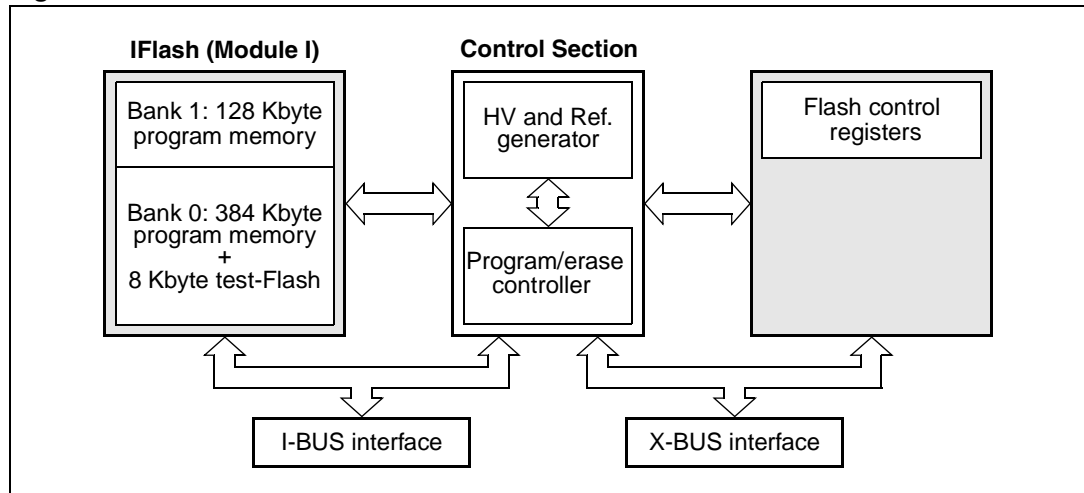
IFlash (Module I)

Bank 1: 128 Kbyte program memory

Bank 0: 384 Kbyte program memory + 8 Kbyte test-Flash

Control Section

HV and Ref. generator

Program/erase controller

Flash control registers

I-BUS interface

X-BUS interface